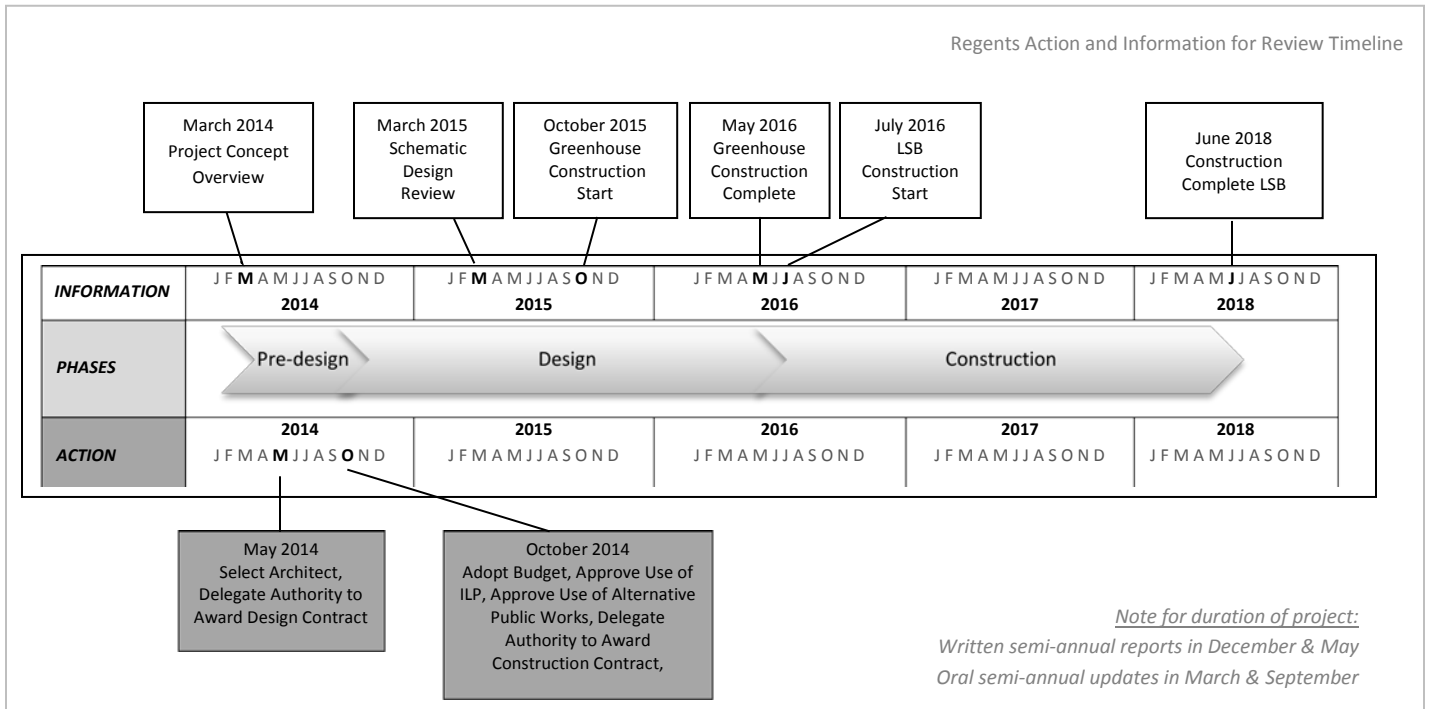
Regents Action and Information for Review Timeline

March 2014
Project Concept Overview

March 2015
Schematic Design Review

October 2015
Greenhouse Construction Start

May 2016
Greenhouse Construction Complete

July 2016
LSB Construction Start

June 2018
Construction Complete LSB

| INFORMATION | J F **M** A M J J A S O N D<br>2014 | J F **M** A M J J A S **O** N D<br>2015 | J F M A **M** **J** J A S O N D<br>2016 | J F M A M J J A S O N D<br>2017 | J F M A M **J** J A S O N D<br>2018 |
|---|---|---|---|---|---|
| PHASES | Pre-design | Design | | Construction | |
| ACTION | 2014<br>J F M A **M** J J A S **O** N D | 2015<br>J F M A M J J A S O N D | 2016<br>J F M A M J J A S O N D | 2017<br>J F M A M J J A S O N D | 2018<br>J F M A M J J A S O N D |

May 2014
Select Architect, Delegate Authority to Award Design Contract

October 2014
Adopt Budget, Approve Use of ILP, Approve Use of Alternative Public Works, Delegate Authority to Award Construction Contract,

Note for duration of project:
Written semi-annual reports in December & May
Oral semi-annual updates in March & September